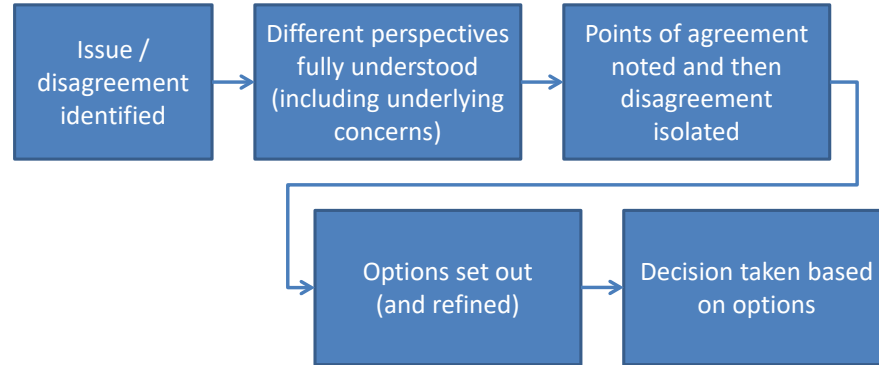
Issue / disagreement identified

Different perspectives fully understood (including underlying concerns)

Points of agreement noted and then disagreement isolated

Options set out (and refined)

Decision taken based on options